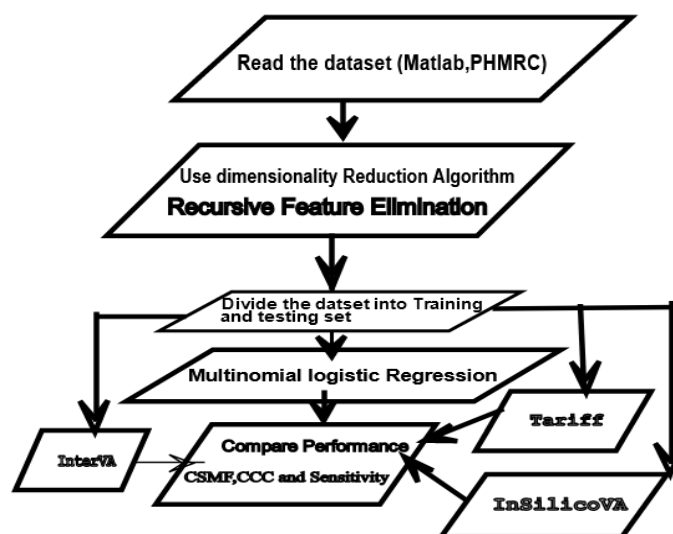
Read the dataset (Matlab,PHMRC)

Use dimensionality Reduction Algorithm
Recursive Feature Elimination

Divide the datset into Training and testing set

Multinomial logistic Regression

InterVA

Compare Performance
CSMF,CCC and Sensitivity

Tariff

InSilicoVA